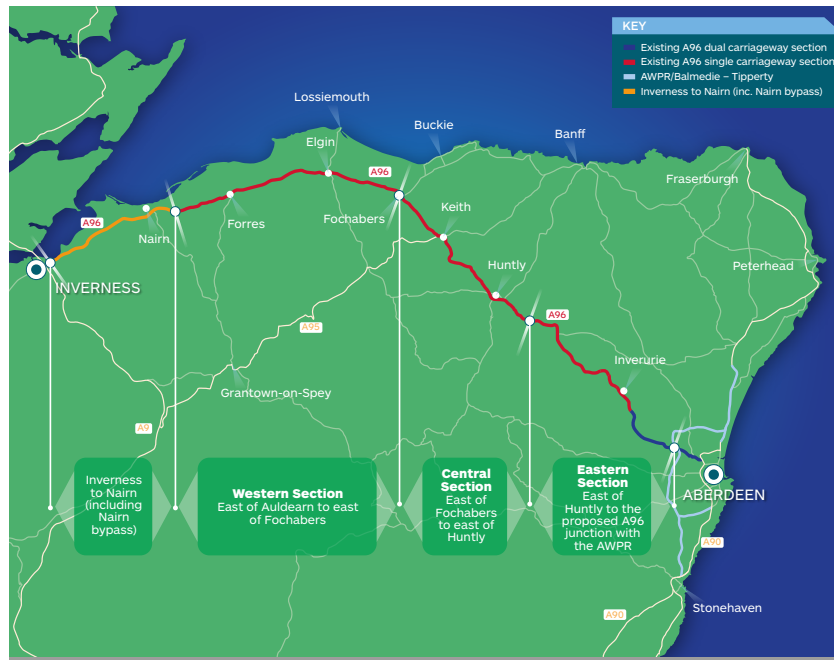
KEY
Existing A96 dual carriageway section
Existing A96 single carriageway section
AWPR/Balmedie – Tipperty
Inverness to Nairn (inc. Nairn bypass)

Lossiemouth
Buckie
Banff
Elgin
A96
Fraserburgh
A96
Nairn
Forres
Fochabers
Keith
INVERNESS
Huntly
Peterhead
A96
A95
Inverurie
Grantown-on-Spey
A9

Inverness to Nairn (including Nairn bypass)

Western Section
East of Auldearn to east of Fochabers

Central Section
East of Fochabers to east of Huntly

Eastern Section
East of Huntly to the proposed A96 junction with the AWPR

ABERDEEN
A90
A90
Stonehaven